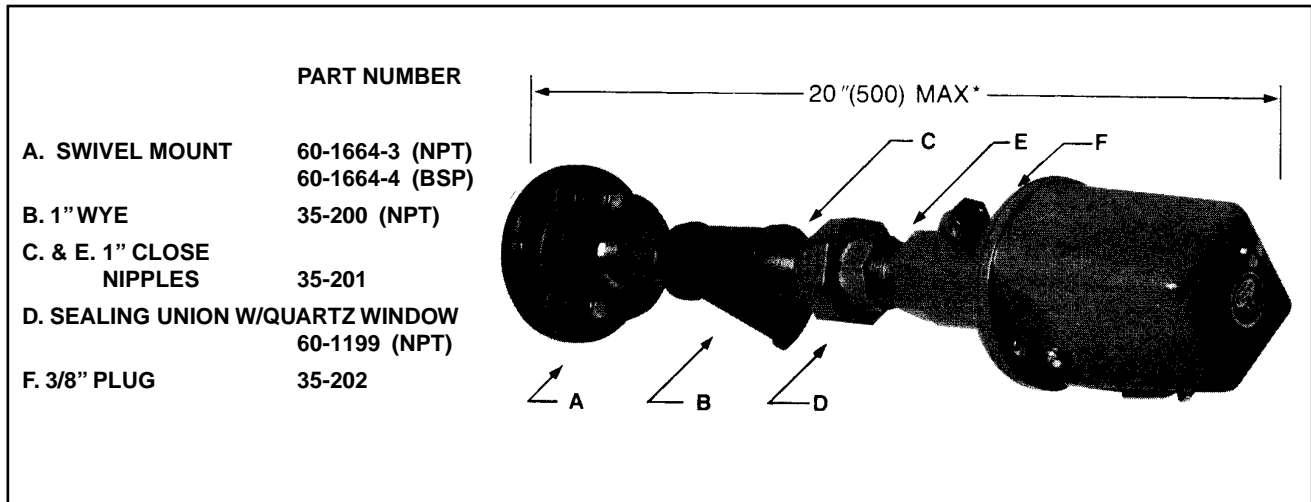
| | PART NUMBER |
|---|---|
| A. SWIVEL MOUNT | 60-1664-3 (NPT) 60-1664-4 (BSP) |
| B. 1" WYE | 35-200 (NPT) |
| C. & E. 1" CLOSE NIPPLES | 35-201 |
| D. SEALING UNION W/QUARTZ WINDOW | 60-1199 (NPT) |
| F. 3/8" PLUG | 35-202 |

20"(500) MAX*

C

E

F

A

B

D